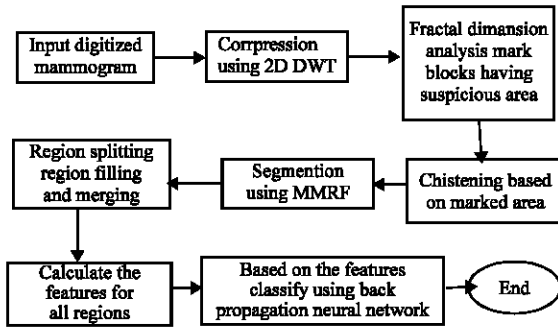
Input digitized mammogram

Corrpression using 2D DWT

Fractal dimansion analysis mark blocks having suspicious area

Chistening based on marked area

Segmention using MMRF

Region splitting region filling and merging

Calculate the features for all regions

Based on the features classify using back propagation neural network

End